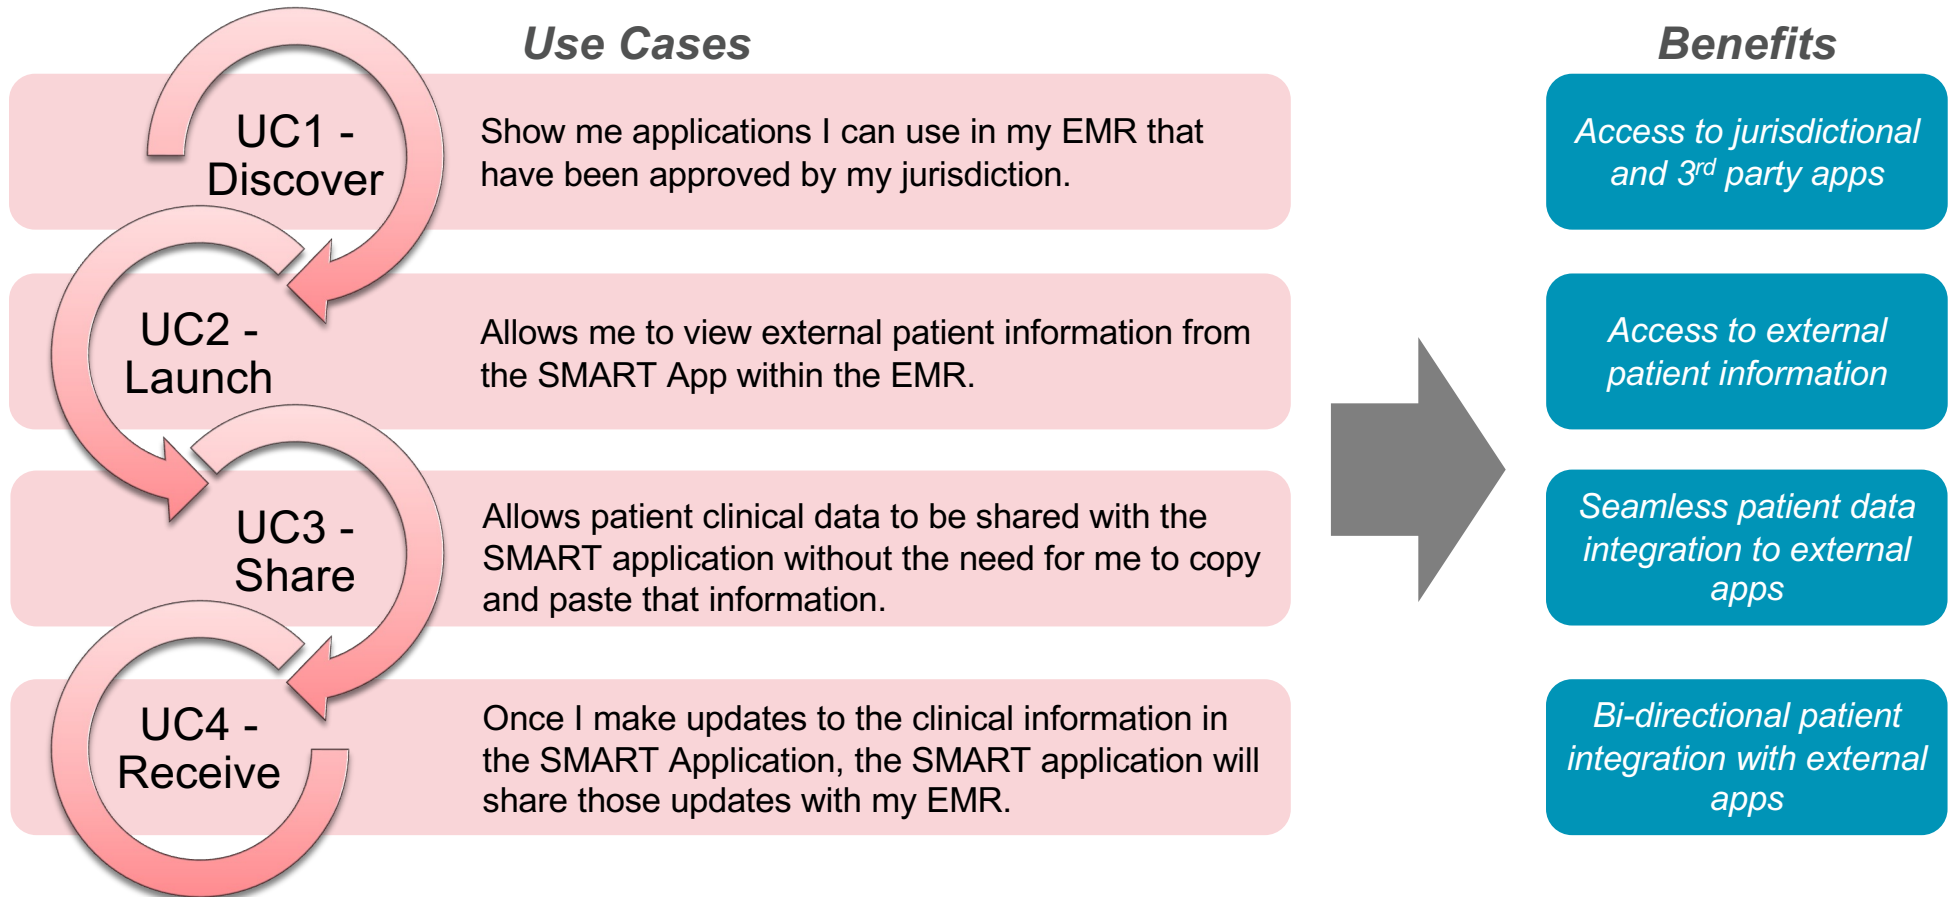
Use Cases

Benefits

UC1 - Discover

Show me applications I can use in my EMR that have been approved by my jurisdiction.

Access to jurisdictional and 3$^{rd}$ party apps

UC2 - Launch

Allows me to view external patient information from the SMART App within the EMR.

Access to external patient information

UC3 - Share

Allows patient clinical data to be shared with the SMART application without the need for me to copy and paste that information.

Seamless patient data integration to external apps

UC4 - Receive

Once I make updates to the clinical information in the SMART Application, the SMART application will share those updates with my EMR.

Bi-directional patient integration with external apps